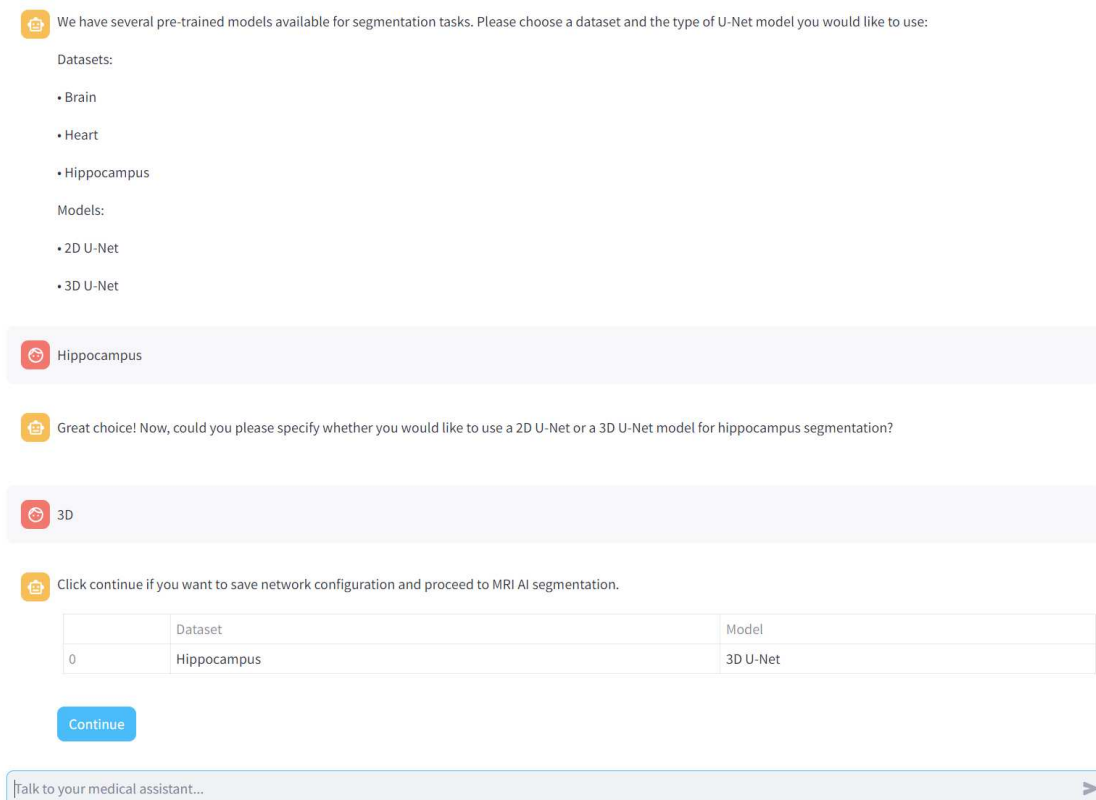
We have several pre-trained models available for segmentation tasks. Please choose a dataset and the type of U-Net model you would like to use:

Datasets:

• Brain

• Heart

• Hippocampus

Models:

• 2D U-Net

• 3D U-Net

Hippocampus

Great choice! Now, could you please specify whether you would like to use a 2D U-Net or a 3D U-Net model for hippocampus segmentation?

3D

Click continue if you want to save network configuration and proceed to MRI AI segmentation.

| | Dataset | Model |
|---|---|---|
| 0 | Hippocampus | 3D U-Net |

Continue

Talk to your medical assistant...